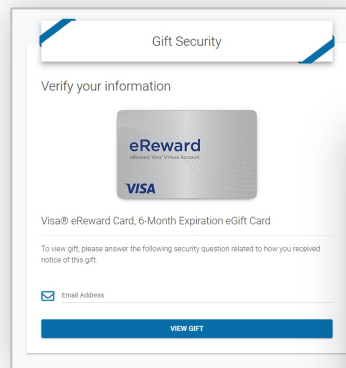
Gift Security

Verify your information

eReward
eReward Visa® Virtual Account
VISA

Visa® eReward Card, 6-Month Expiration eGift Card

To view gift, please answer the following security question related to how you received notice of this gift.

Email Address

VIEW GIFT